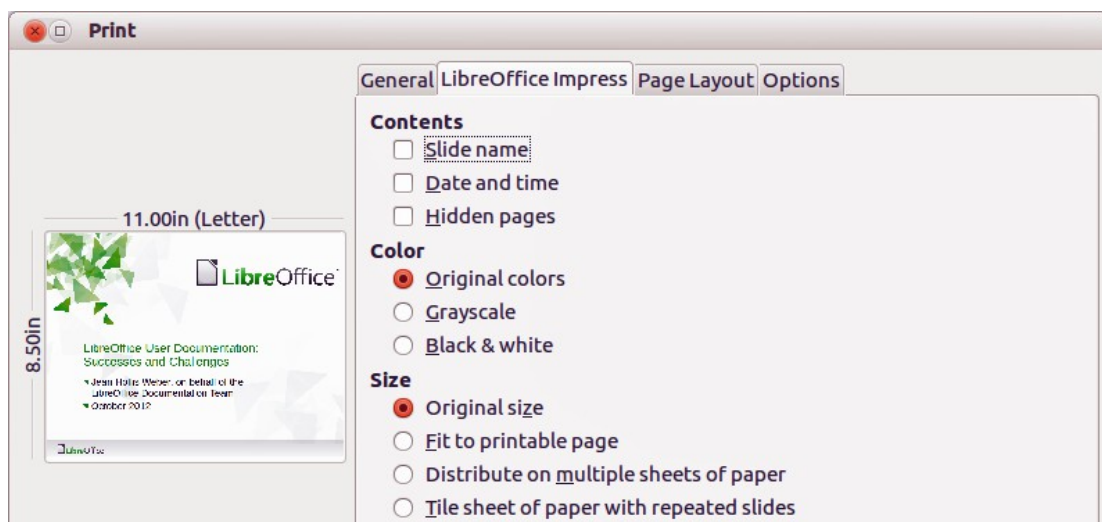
Print

General LibreOffice Impress Page Layout Options

Contents
Slide name
Date and time
Hidden pages
Color
Original colors
Grayscale
Black & white
Size
Original size
Fit to printable page
Distribute on multiple sheets of paper
Tile sheet of paper with repeated slides

11.00in (Letter)

8.50in

LibreOffice

LibreOffice User Documentation: Successes and Challenges

Jean Hollis Weber, on behalf of the LibreOffice Documentation Team

October 2012

LibreOffice